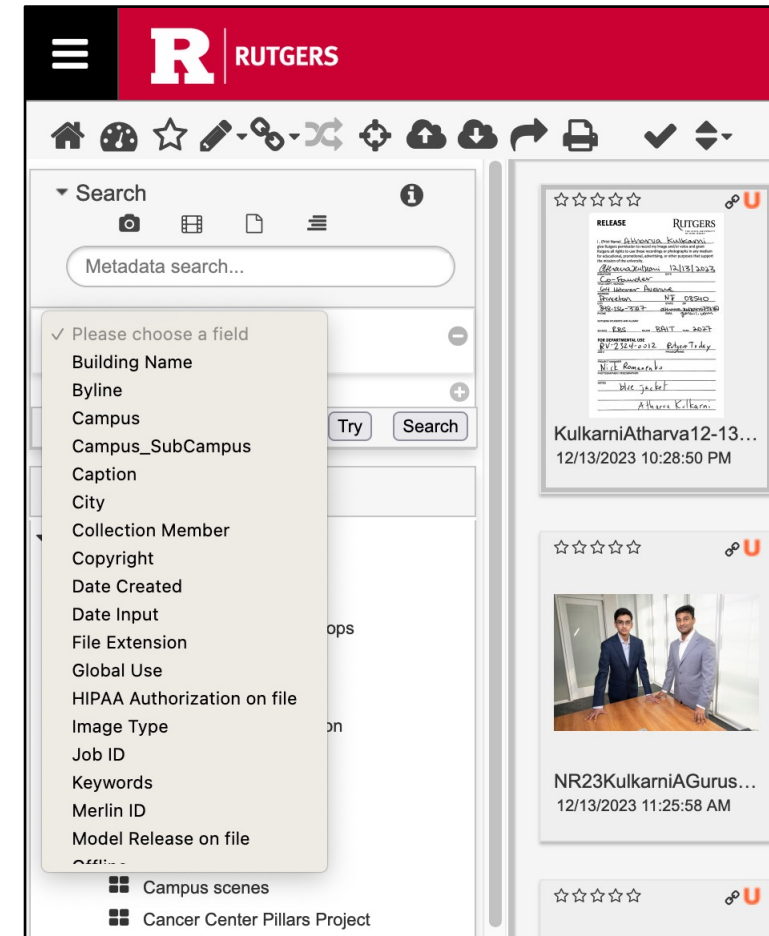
R RUTGERS

Search

Metadata search...

✓ Please choose a field
Building Name
Byline
Campus
Campus_SubCampus
Caption
City
Collection Member
Copyright
Date Created
Date Input
File Extension
Global Use
HIPAA Authorization on file
Image Type
Job ID
Keywords
Merlin ID
Model Release on file
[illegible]

Try
Search

ops
on

Campus scenes
Cancer Center Pillars Project

RELEASE
RUTGERS
Atharva Kulkarni
12/13/2023
Co-Founder
Princeton NJ 08540
RU-2324-0012
Nick Romanenko
blue jacket
Atharva Kulkarni

KulkarniAtharva12-13...
12/13/2023 10:28:50 PM

NR23KulkarniAGurus...
12/13/2023 11:25:58 AM